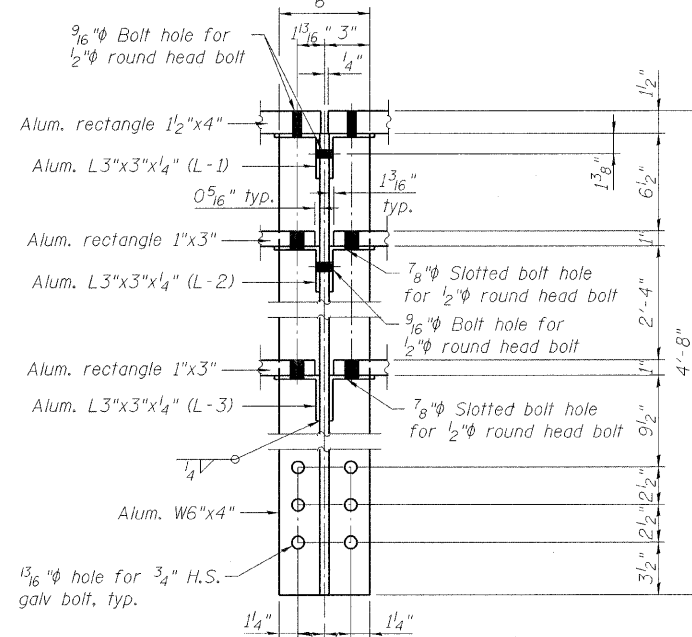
6"

$\frac{9}{16}$"φ Bolt hole for $\frac{1}{2}$"φ round head bolt

$1\frac{13}{16}$" 3"

$\frac{1}{4}$"

Alum. rectangle $1\frac{1}{2}$"x4"

Alum. L3"x3"x$\frac{1}{4}$" (L-1)

$0\frac{5}{16}$" typ.

$1\frac{3}{16}$" typ.

Alum. rectangle 1"x3"

Alum. L3"x3"x$\frac{1}{4}$" (L-2)

$\frac{7}{8}$"φ Slotted bolt hole for $\frac{1}{2}$"φ round head bolt

$\frac{9}{16}$"φ Bolt hole for $\frac{1}{2}$"φ round head bolt

Alum. rectangle 1"x3"

Alum. L3"x3"x$\frac{1}{4}$" (L-3)

$\frac{7}{8}$"φ Slotted bolt hole for $\frac{1}{2}$"φ round head bolt

$\frac{1}{4}$

Alum. W6"x4"

$\frac{13}{16}$"φ hole for $\frac{3}{4}$" H.S. galv bolt, typ.

$1\frac{1}{4}$"

$1\frac{1}{4}$"

$1\frac{1}{2}$"

$1\frac{3}{8}$"

$6\frac{1}{2}$"

1"

2'-4"

1"

4'-8"

$9\frac{1}{2}$"

$2\frac{1}{2}$"

$2\frac{1}{2}$"

$2\frac{1}{2}$"

$3\frac{1}{2}$"